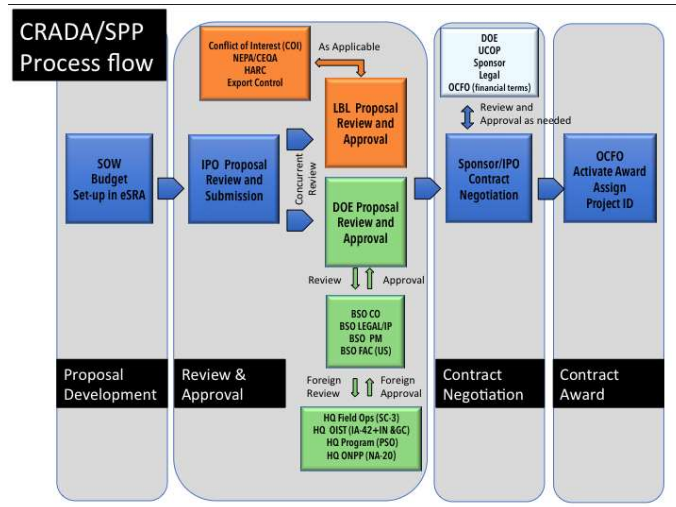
CRADA/SPP Process flow

SOW Budget Set-up in eSRA

IPO Proposal Review and Submission

Concurrent Review

Conflict of Interest (COI)
NEPA/CEQA
HARC
Export Control

As Applicable

LBL Proposal Review and Approval

DOE Proposal Review and Approval

Review

Approval

BSO CO
BSO LEGAL/IP
BSO PM
BSO FAC (US)

Foreign Review

Foreign Approval

HQ Field Ops (SC-3)
HQ OIST (IA-42+IN &GC)
HQ Program (PSO)
HQ ONPP (NA-20)

DOE
UCOP
Sponsor
Legal
OCFO (financial terms)

Review and Approval as needed

Sponsor/IPO Contract Negotiation

OCFO Activate Award Assign Project ID

Proposal Development

Review & Approval

Contract Negotiation

Contract Award